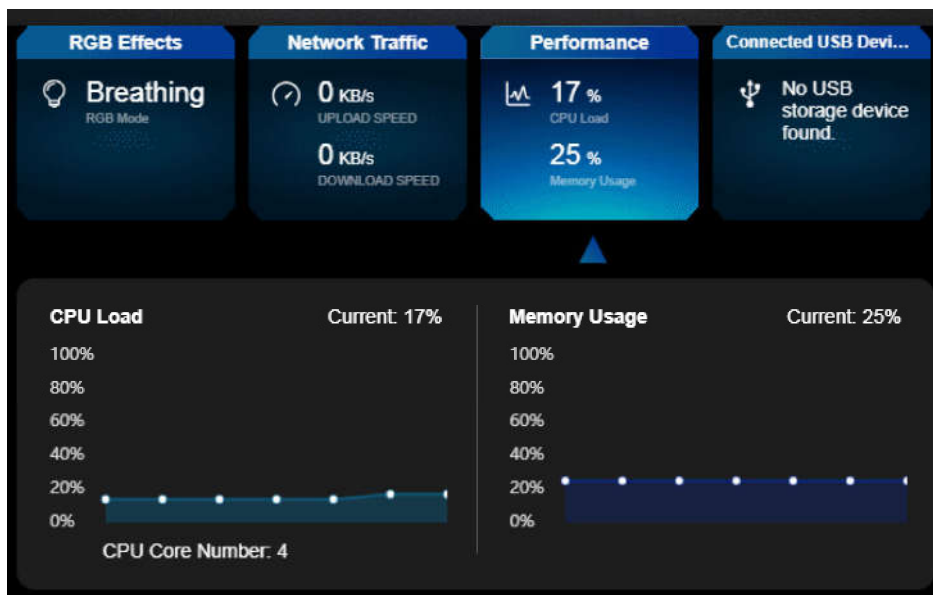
RGB Effects

Breathing
RGB Mode

Network Traffic

0 KB/s
UPLOAD SPEED

0 KB/s
DOWNLOAD SPEED

Performance

17 %
CPU Load

25 %
Memory Usage

Connected USB Devi...

No USB storage device found.

CPU Load

Current: 17%

100%
80%
60%
40%
20%
0%

CPU Core Number: 4

Memory Usage

Current: 25%

100%
80%
60%
40%
20%
0%